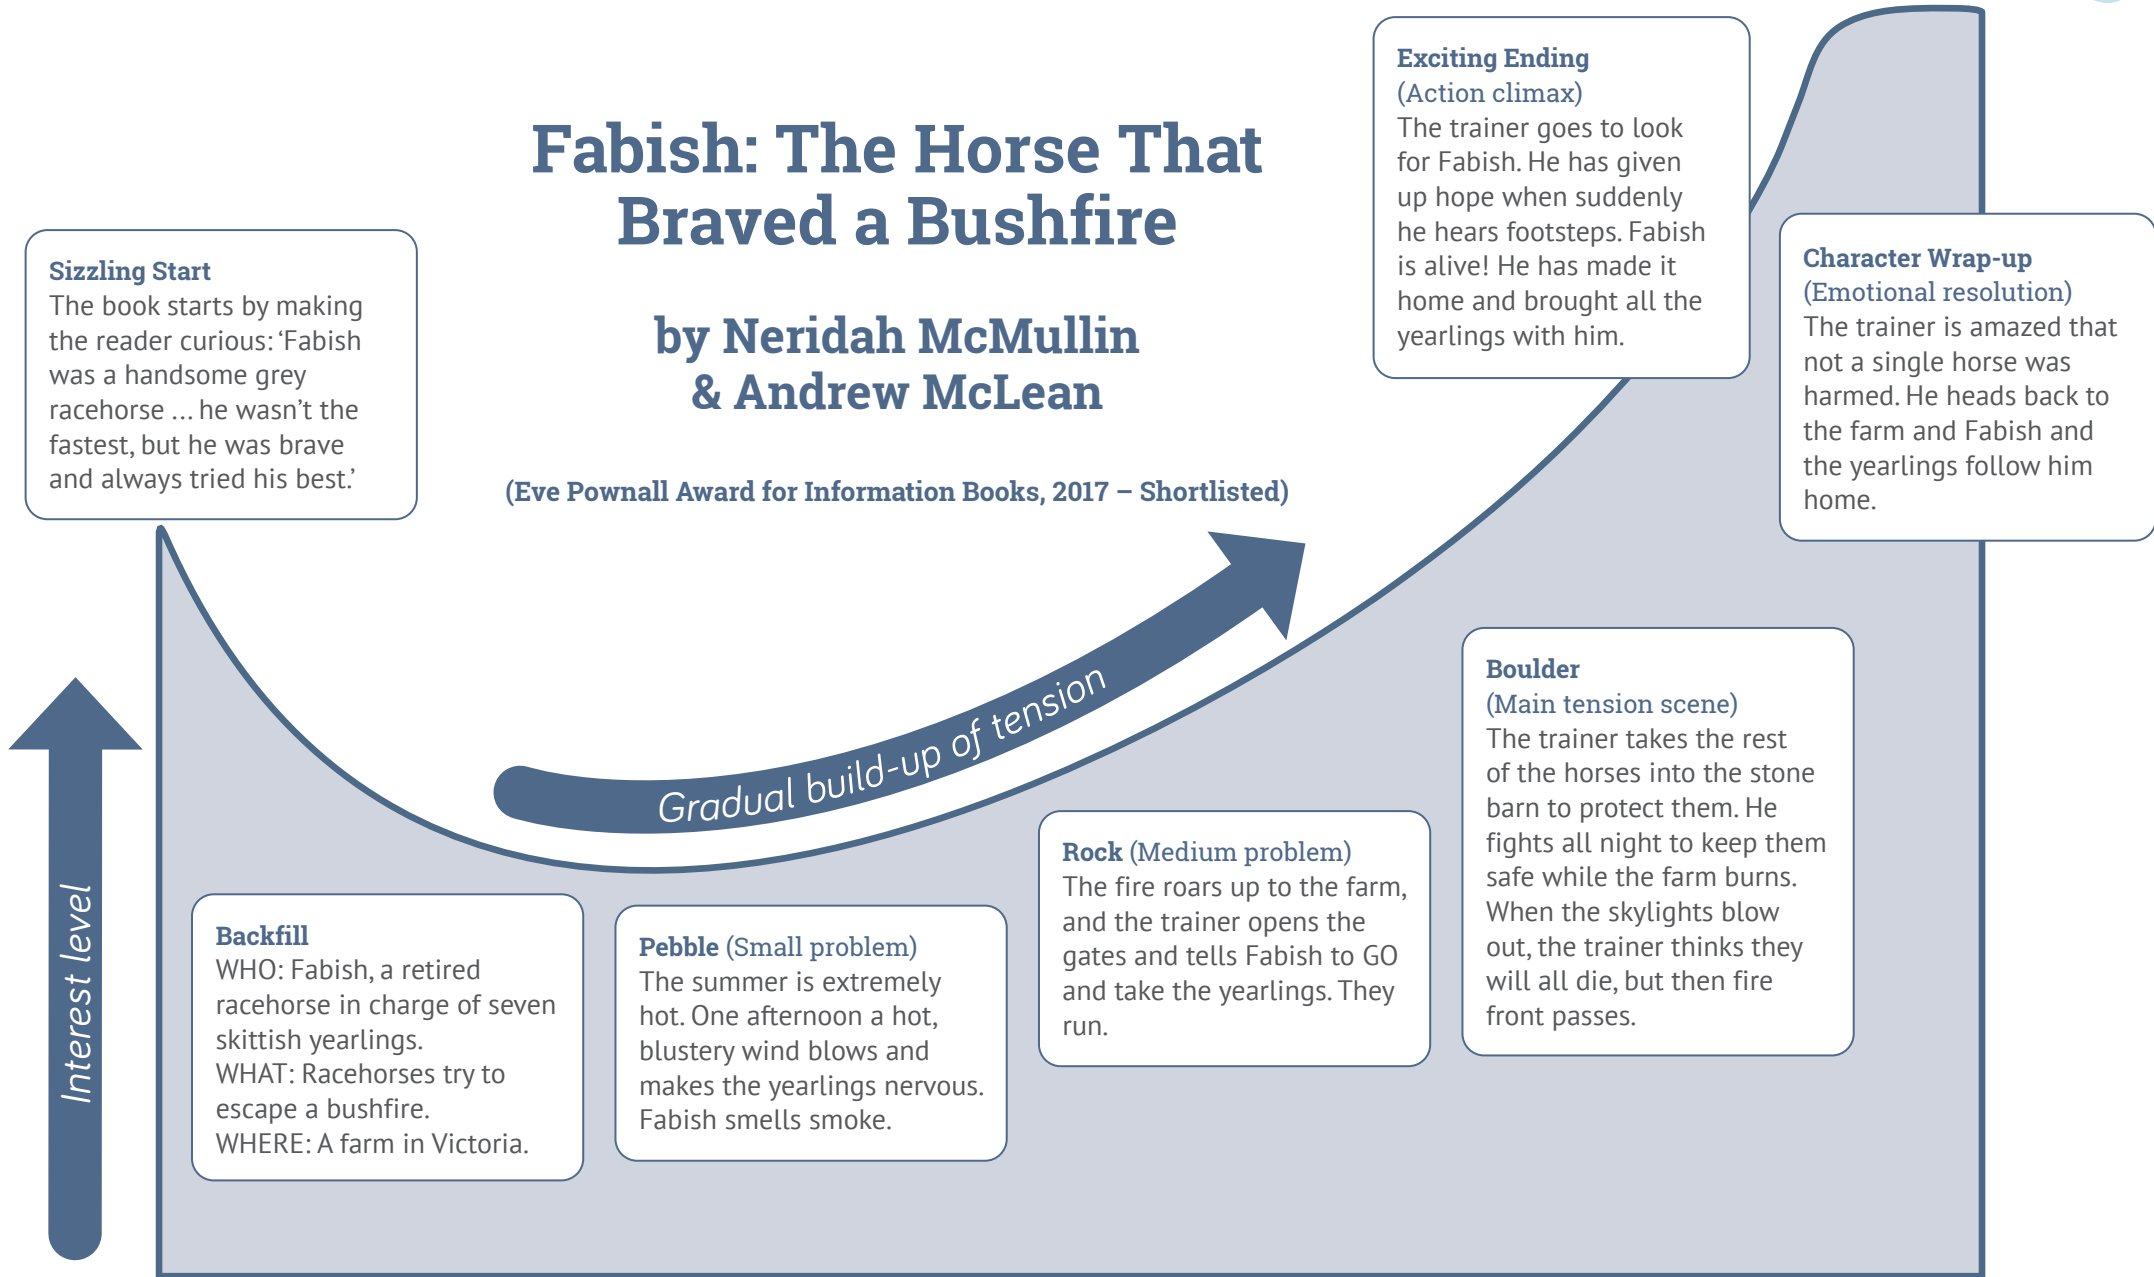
Fabish: The Horse That Braved a Bushfire

by Neridah McMullin & Andrew McLean

(Eve Pownall Award for Information Books, 2017 – Shortlisted)

Sizzling Start
The book starts by making the reader curious: 'Fabish was a handsome grey racehorse ... he wasn't the fastest, but he was brave and always tried his best.'

Exciting Ending
(Action climax)
The trainer goes to look for Fabish. He has given up hope when suddenly he hears footsteps. Fabish is alive! He has made it home and brought all the yearlings with him.

Character Wrap-up
(Emotional resolution)
The trainer is amazed that not a single horse was harmed. He heads back to the farm and Fabish and the yearlings follow him home.

Gradual build-up of tension

Interest level

Boulder
(Main tension scene)
The trainer takes the rest of the horses into the stone barn to protect them. He fights all night to keep them safe while the farm burns. When the skylights blow out, the trainer thinks they will all die, but then fire front passes.

Rock (Medium problem)
The fire roars up to the farm, and the trainer opens the gates and tells Fabish to GO and take the yearlings. They run.

Backfill
WHO: Fabish, a retired racehorse in charge of seven skittish yearlings.
WHAT: Racehorses try to escape a bushfire.
WHERE: A farm in Victoria.

Pebble (Small problem)
The summer is extremely hot. One afternoon a hot, blustery wind blows and makes the yearlings nervous. Fabish smells smoke.